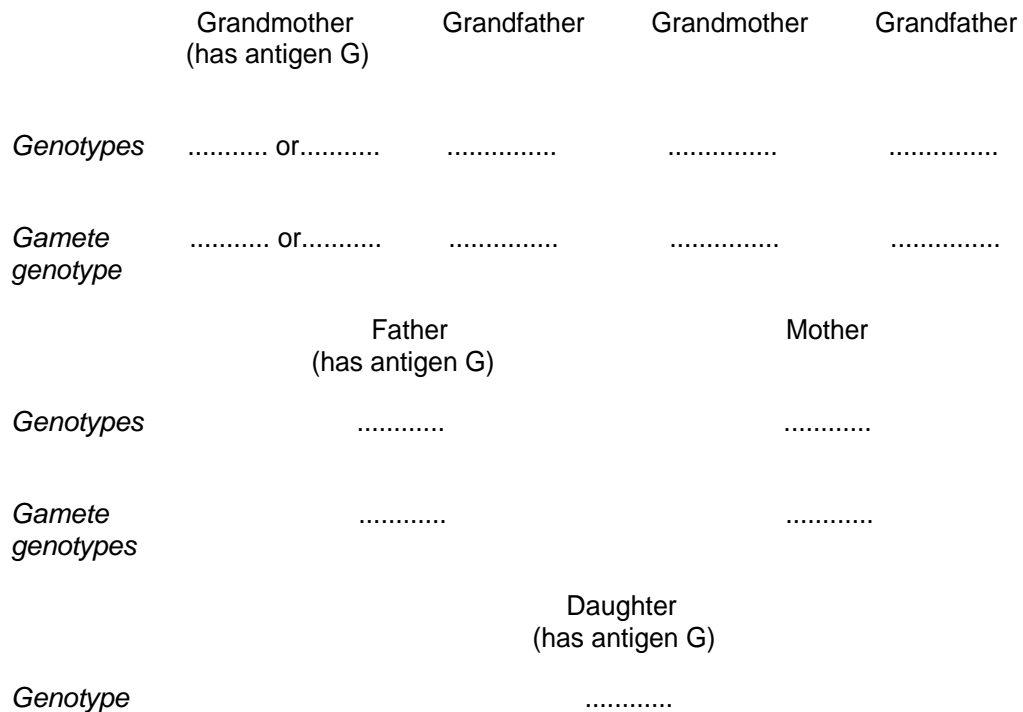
Grandmother (has antigen G) Grandfather Grandmother Grandfather

*Genotypes* ........... or........... ............... ............... ...............

*Gamete genotype* ........... or........... ............... ............... ...............

Father (has antigen G) Mother

*Genotypes* ............ ............

*Gamete genotypes* ............ ............

Daughter (has antigen G)

*Genotype* ............